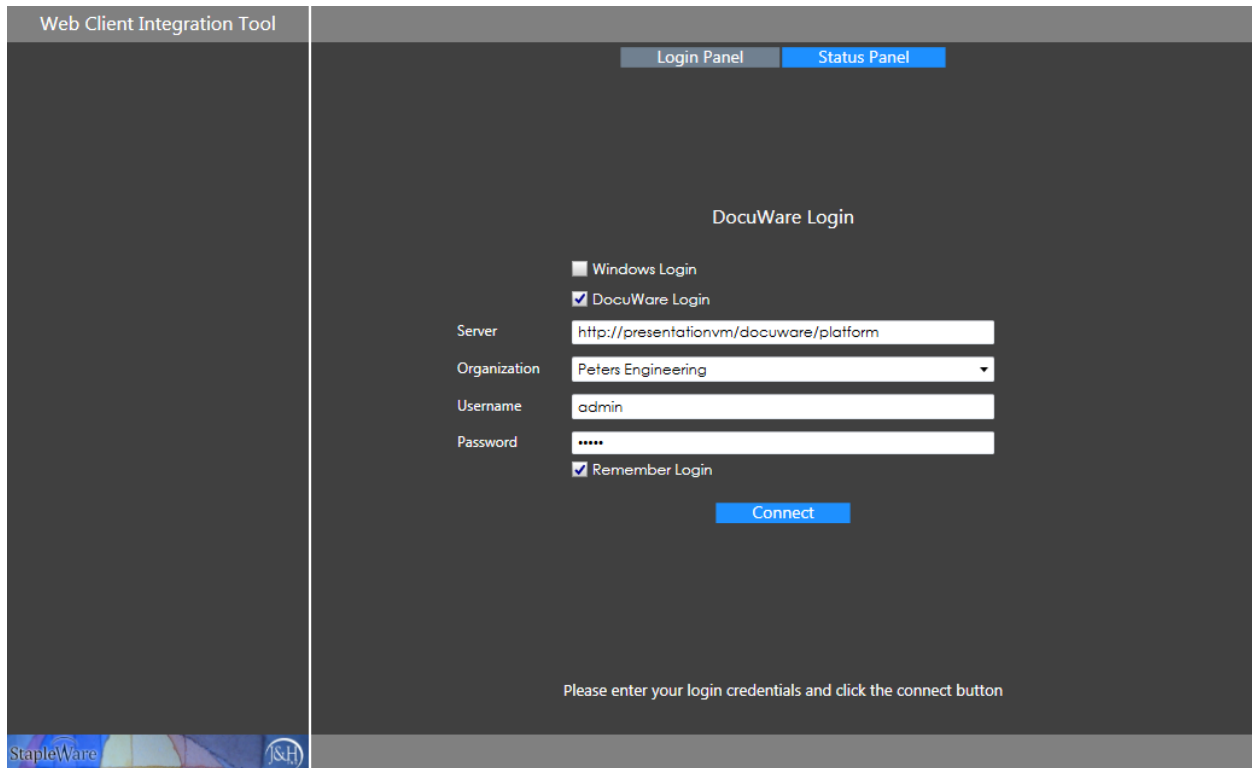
Web Client Integration Tool

Login Panel
Status Panel

DocuWare Login

Windows Login
DocuWare Login

Server
http://presentationvm/docuware/platform
Organization
Peters Engineering
Username
admin
Password
•••••
Remember Login

Connect

Please enter your login credentials and click the connect button

StapleWare
J&H